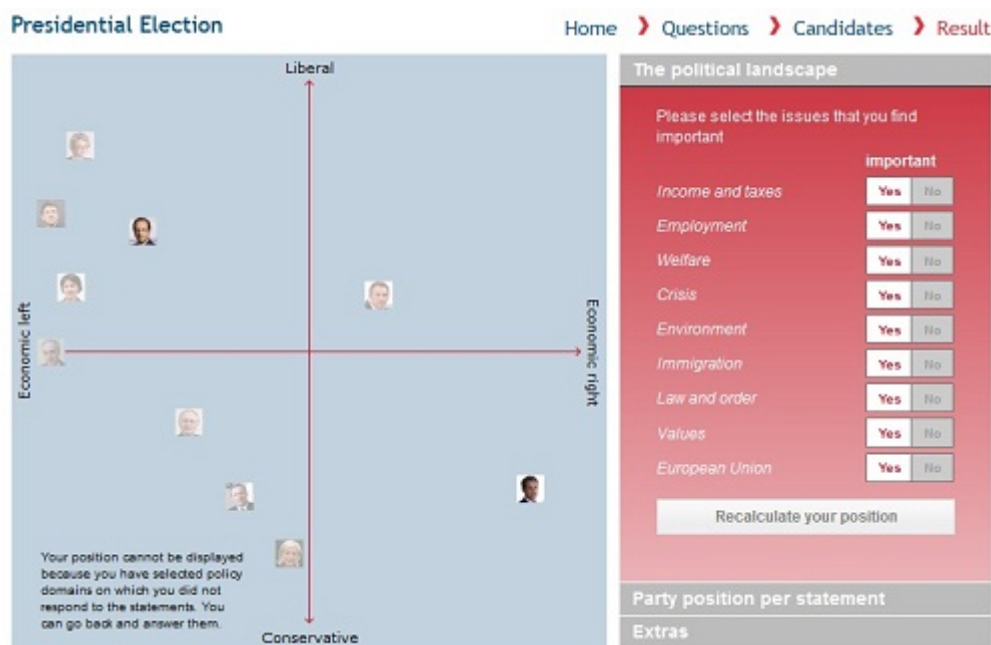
Presidential Election

Home › Questions › Candidates › Result

Liberal

Economic left

Economic right

Conservative

Your position cannot be displayed because you have selected policy domains on which you did not respond to the statements. You can go back and answer them.

The political landscape

Please select the issues that you find important

important

| | | |
|---|---|---|
| Income and taxes | Yes | No |
| Employment | Yes | No |
| Welfare | Yes | No |
| Crisis | Yes | No |
| Environment | Yes | No |
| Immigration | Yes | No |
| Law and order | Yes | No |
| Values | Yes | No |
| European Union | Yes | No |

Recalculate your position

Party position per statement

Extras